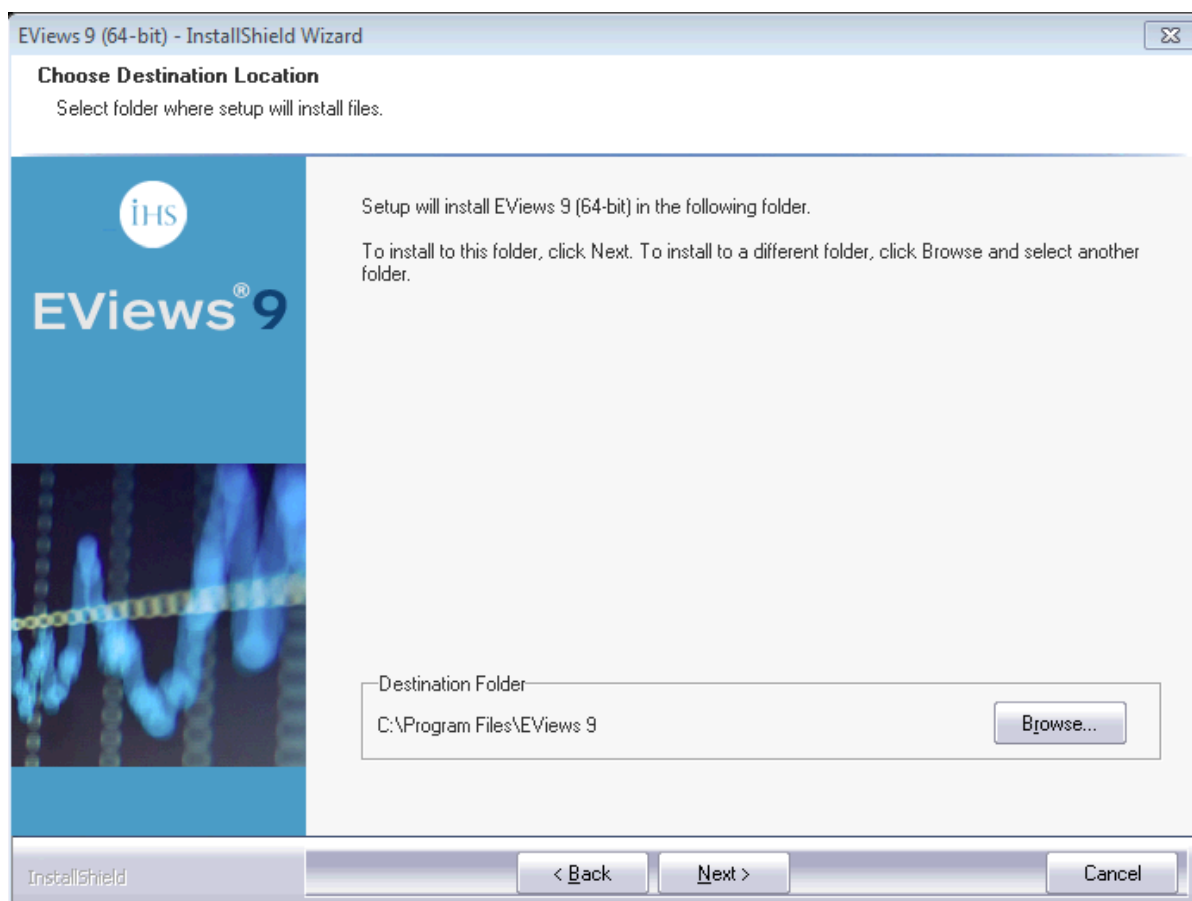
EViews 9 (64-bit) - InstallShield Wizard

Choose Destination Location

Select folder where setup will install files.

IHS

EViews® 9

Setup will install EViews 9 (64-bit) in the following folder.

To install to this folder, click Next. To install to a different folder, click Browse and select another folder.

Destination Folder

C:\Program Files\EViews 9

Browse...

InstallShield

< Back

Next >

Cancel